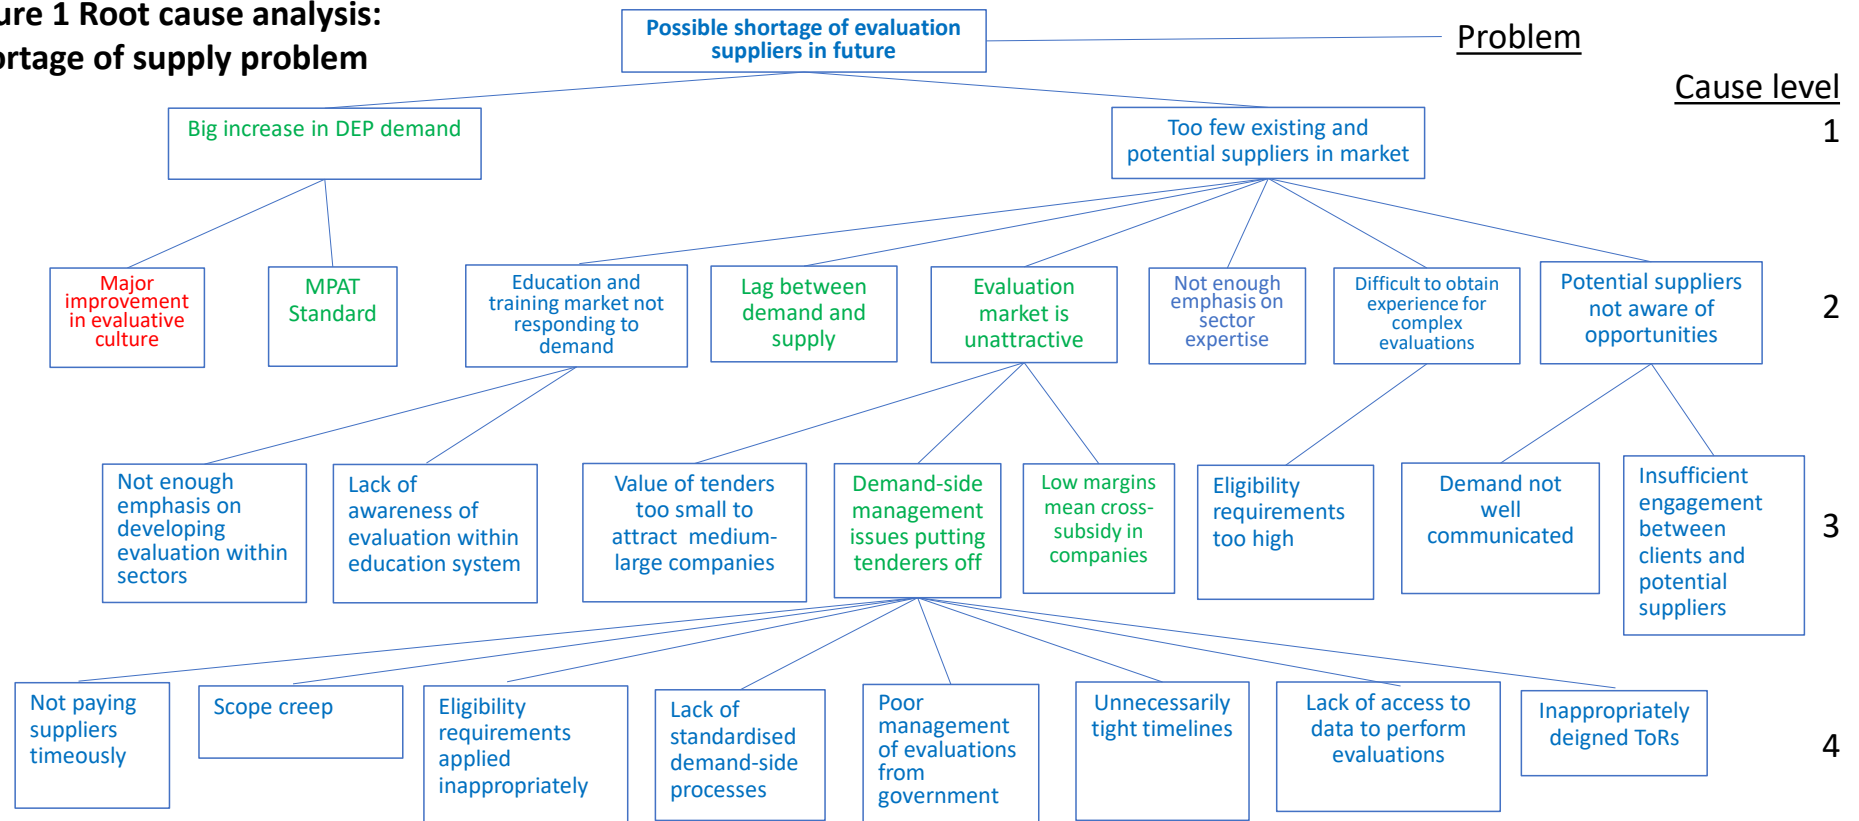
ure 1 Root cause analysis:
rtage of supply problem

Possible shortage of evaluation suppliers in future

Problem

Cause level

1

Big increase in DEP demand

Too few existing and potential suppliers in market

Major improvement in evaluative culture

MPAT Standard

Education and training market not responding to demand

Lag between demand and supply

Evaluation market is unattractive

Not enough emphasis on sector expertise

Difficult to obtain experience for complex evaluations

Potential suppliers not aware of opportunities

2

Not enough emphasis on developing evaluation within sectors

Lack of awareness of evaluation within education system

Value of tenders too small to attract medium-large companies

Demand-side management issues putting tenderers off

Low margins mean cross-subsidy in companies

Eligibility requirements too high

Demand not well communicated

Insufficient engagement between clients and potential suppliers

3

Not paying suppliers timeously

Scope creep

Eligibility requirements applied inappropriately

Lack of standardised demand-side processes

Poor management of evaluations from government

Unnecessarily tight timelines

Lack of access to data to perform evaluations

Inappropriately deigned ToRs

4